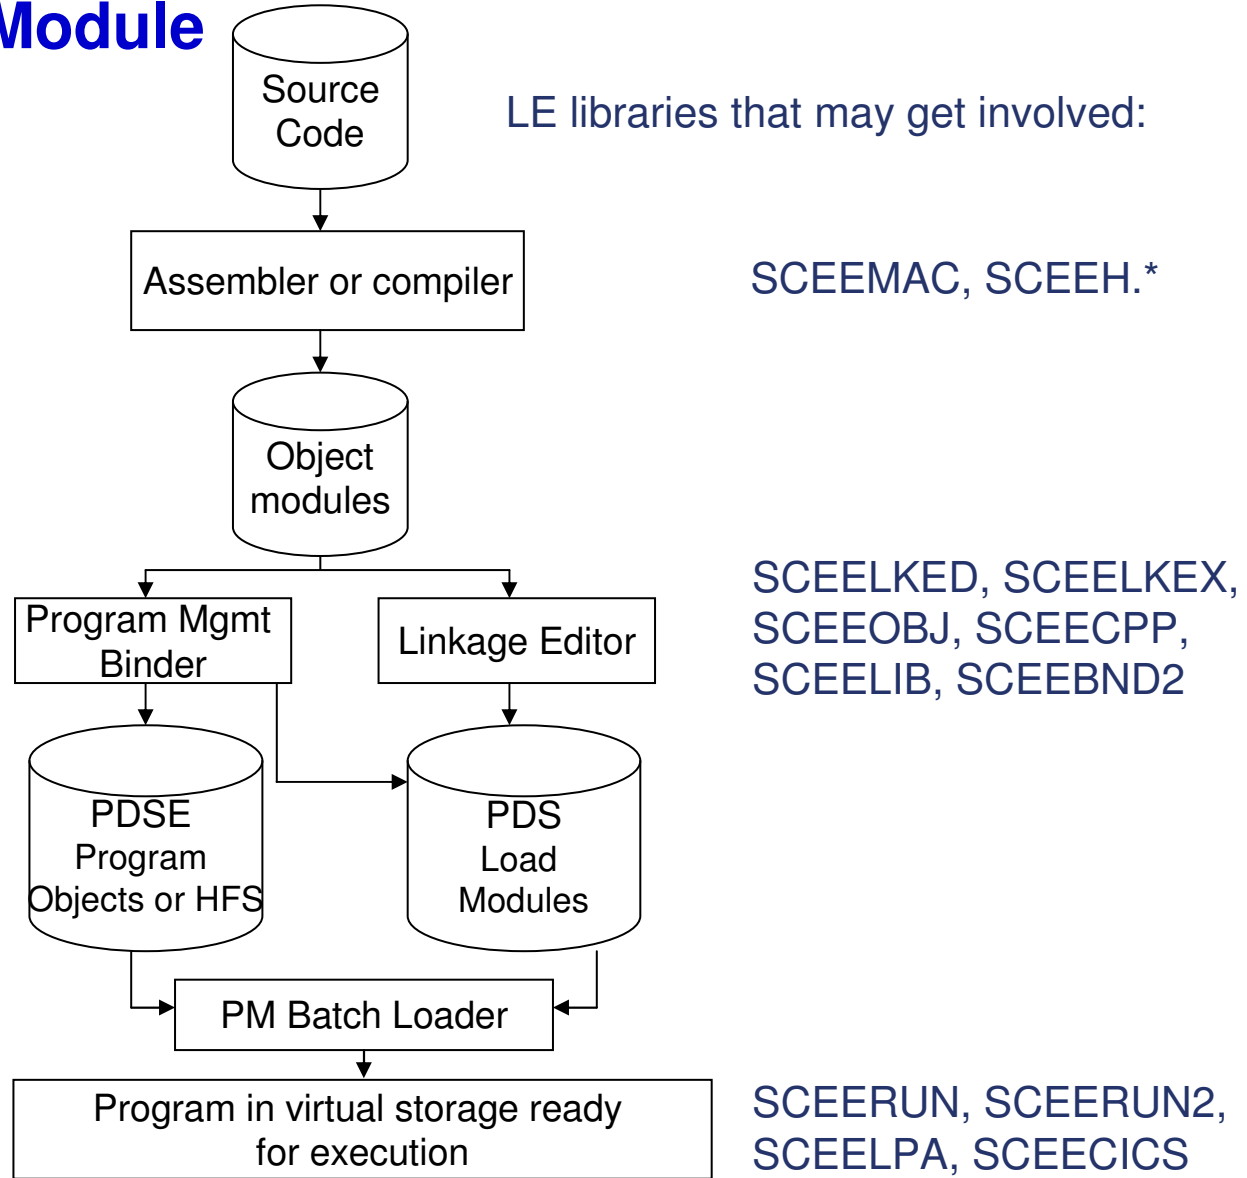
Module

Source Code

LE libraries that may get involved:

Assembler or compiler

SCEEMAC, SCEEH.*

Object modules

SCEELKED, SCEELKEX, SCEEOBJ, SCEECPP, SCEELIB, SCEEBND2

Program Mgmt Binder

Linkage Editor

PDSE Program Objects or HFS

PDS Load Modules

PM Batch Loader

Program in virtual storage ready for execution

SCEERUN, SCEERUN2, SCEELPA, SCEECICS